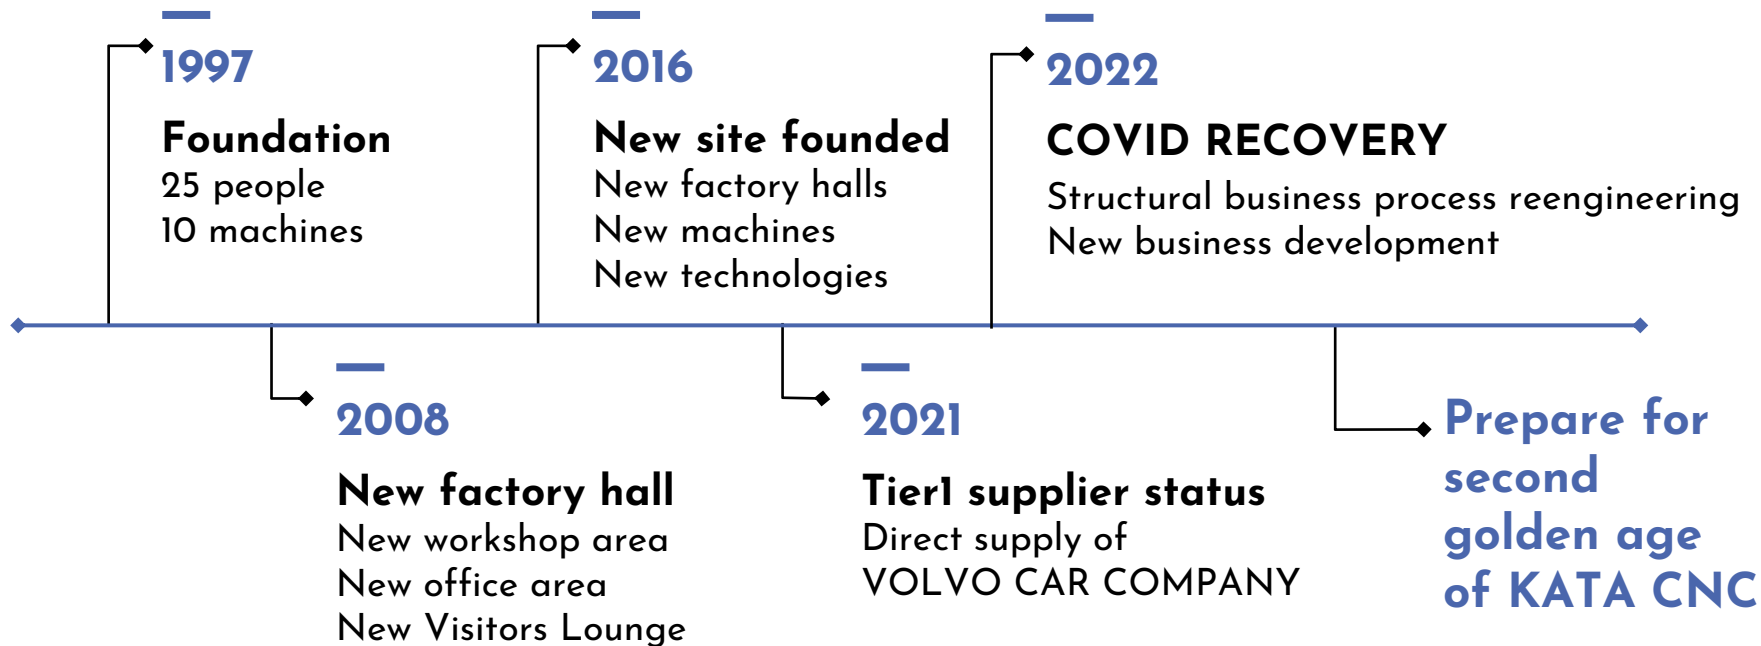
1997

Foundation
25 people
10 machines

2016

New site founded
New factory halls
New machines
New technologies

2022

COVID RECOVERY
Structural business process reengineering
New business development

2008

New factory hall
New workshop area
New office area
New Visitors Lounge

2021

Tier1 supplier status
Direct supply of
VOLVO CAR COMPANY

Prepare for second golden age of KATA CNC